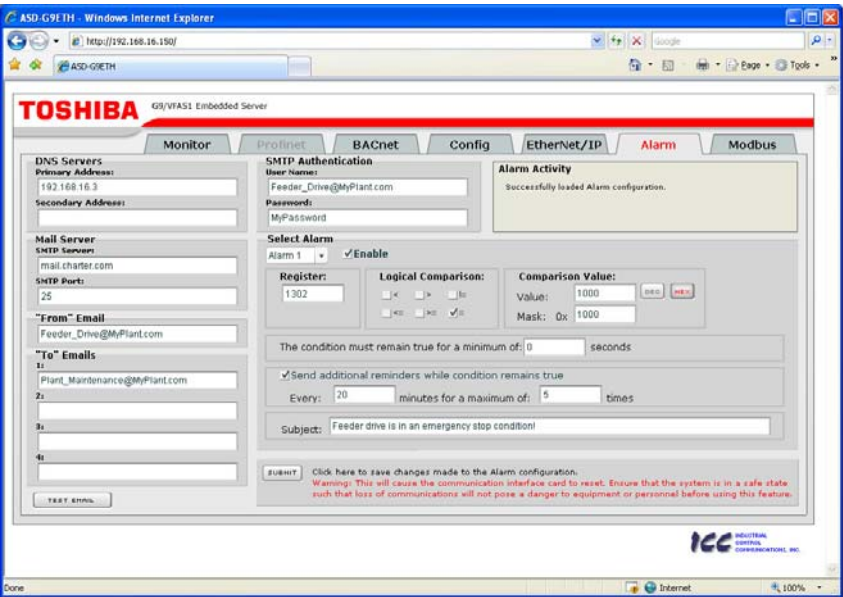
ASD-G9ETH - Windows Internet Explorer

http://192.168.16.150/

Google

ASD-G9ETH

Page • Tools •

TOSHIBA G9/VFAS1 Embedded Server

Monitor | Profinet | BACnet | Config | EtherNet/IP | Alarm | Modbus

DNS Servers
Primary Address:
192.168.16.3
Secondary Address:

Mail Server
SMTP Server:
mail.charter.com
SMTP Port:
25

"From" Email
Feeder_Drive@MyPlant.com

"To" Emails
1:
Plant_Maintenance@MyPlant.com
2:
3:
4:

TEST EMAIL

SMTP Authentication
User Name:
Feeder_Drive@MyPlant.com
Password:
MyPassword

Alarm Activity
Successfully loaded Alarm configuration.

Select Alarm
Alarm 1 ✓Enable

Register:
1302

Logical Comparison:
< > != <= >= ✓=

Comparison Value:
Value: 1000 DEC HEX
Mask: 0x 1000

The condition must remain true for a minimum of: 0 seconds

✓Send additional reminders while condition remains true
Every: 20 minutes for a maximum of: 5 times

Subject: Feeder drive is in an emergency stop condition!

SUBMIT Click here to save changes made to the Alarm configuration.
Warning: This will cause the communication interface card to reset. Ensure that the system is in a safe state such that loss of communications will not pose a danger to equipment or personnel before using this feature.

ICC INDUSTRIAL CONTROL COMMUNICATIONS, INC.

Done | Internet | 100%